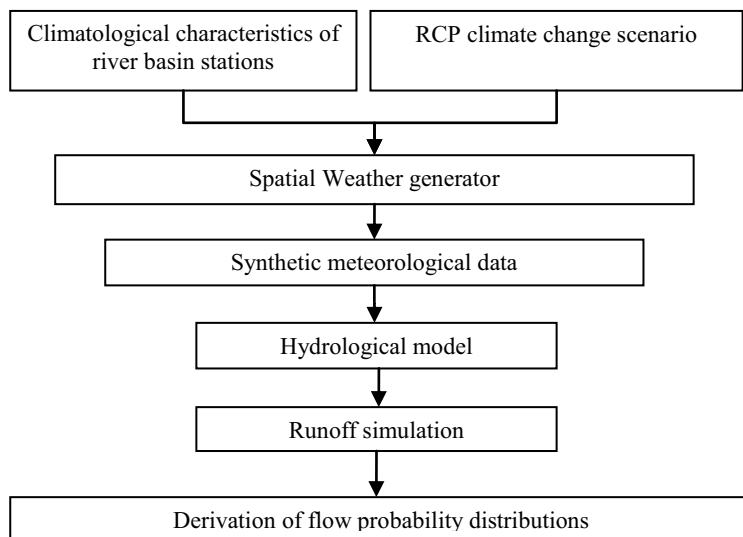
Climatological characteristics of river basin stations

RCP climate change scenario

Spatial Weather generator

Synthetic meteorological data

Hydrological model

Runoff simulation

Derivation of flow probability distributions